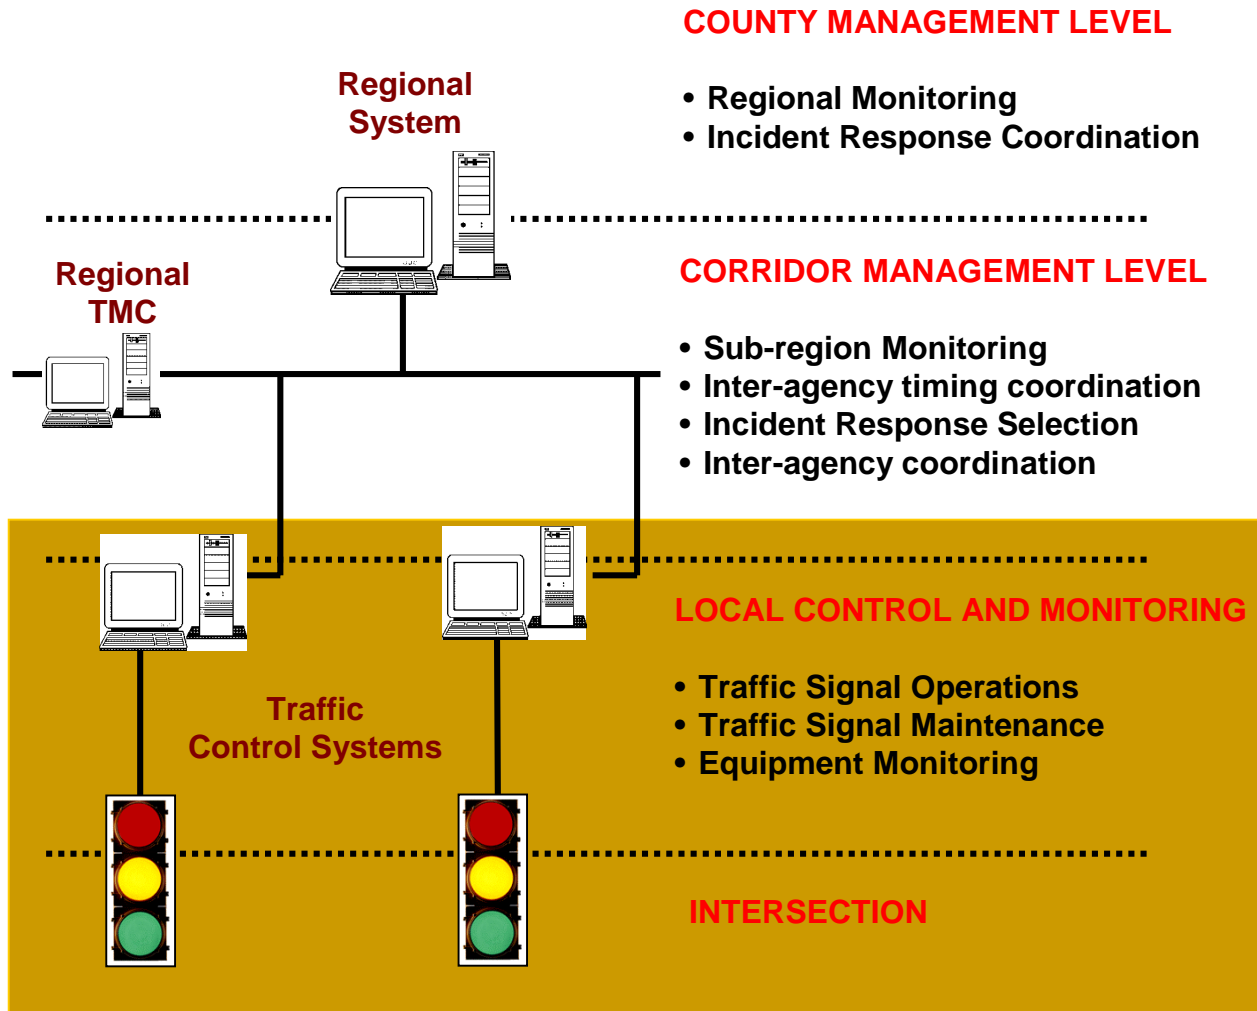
COUNTY MANAGEMENT LEVEL

Regional System

• Regional Monitoring
• Incident Response Coordination

Regional TMC

CORRIDOR MANAGEMENT LEVEL

• Sub-region Monitoring
• Inter-agency timing coordination
• Incident Response Selection
• Inter-agency coordination

LOCAL CONTROL AND MONITORING

Traffic Control Systems

• Traffic Signal Operations
• Traffic Signal Maintenance
• Equipment Monitoring

INTERSECTION